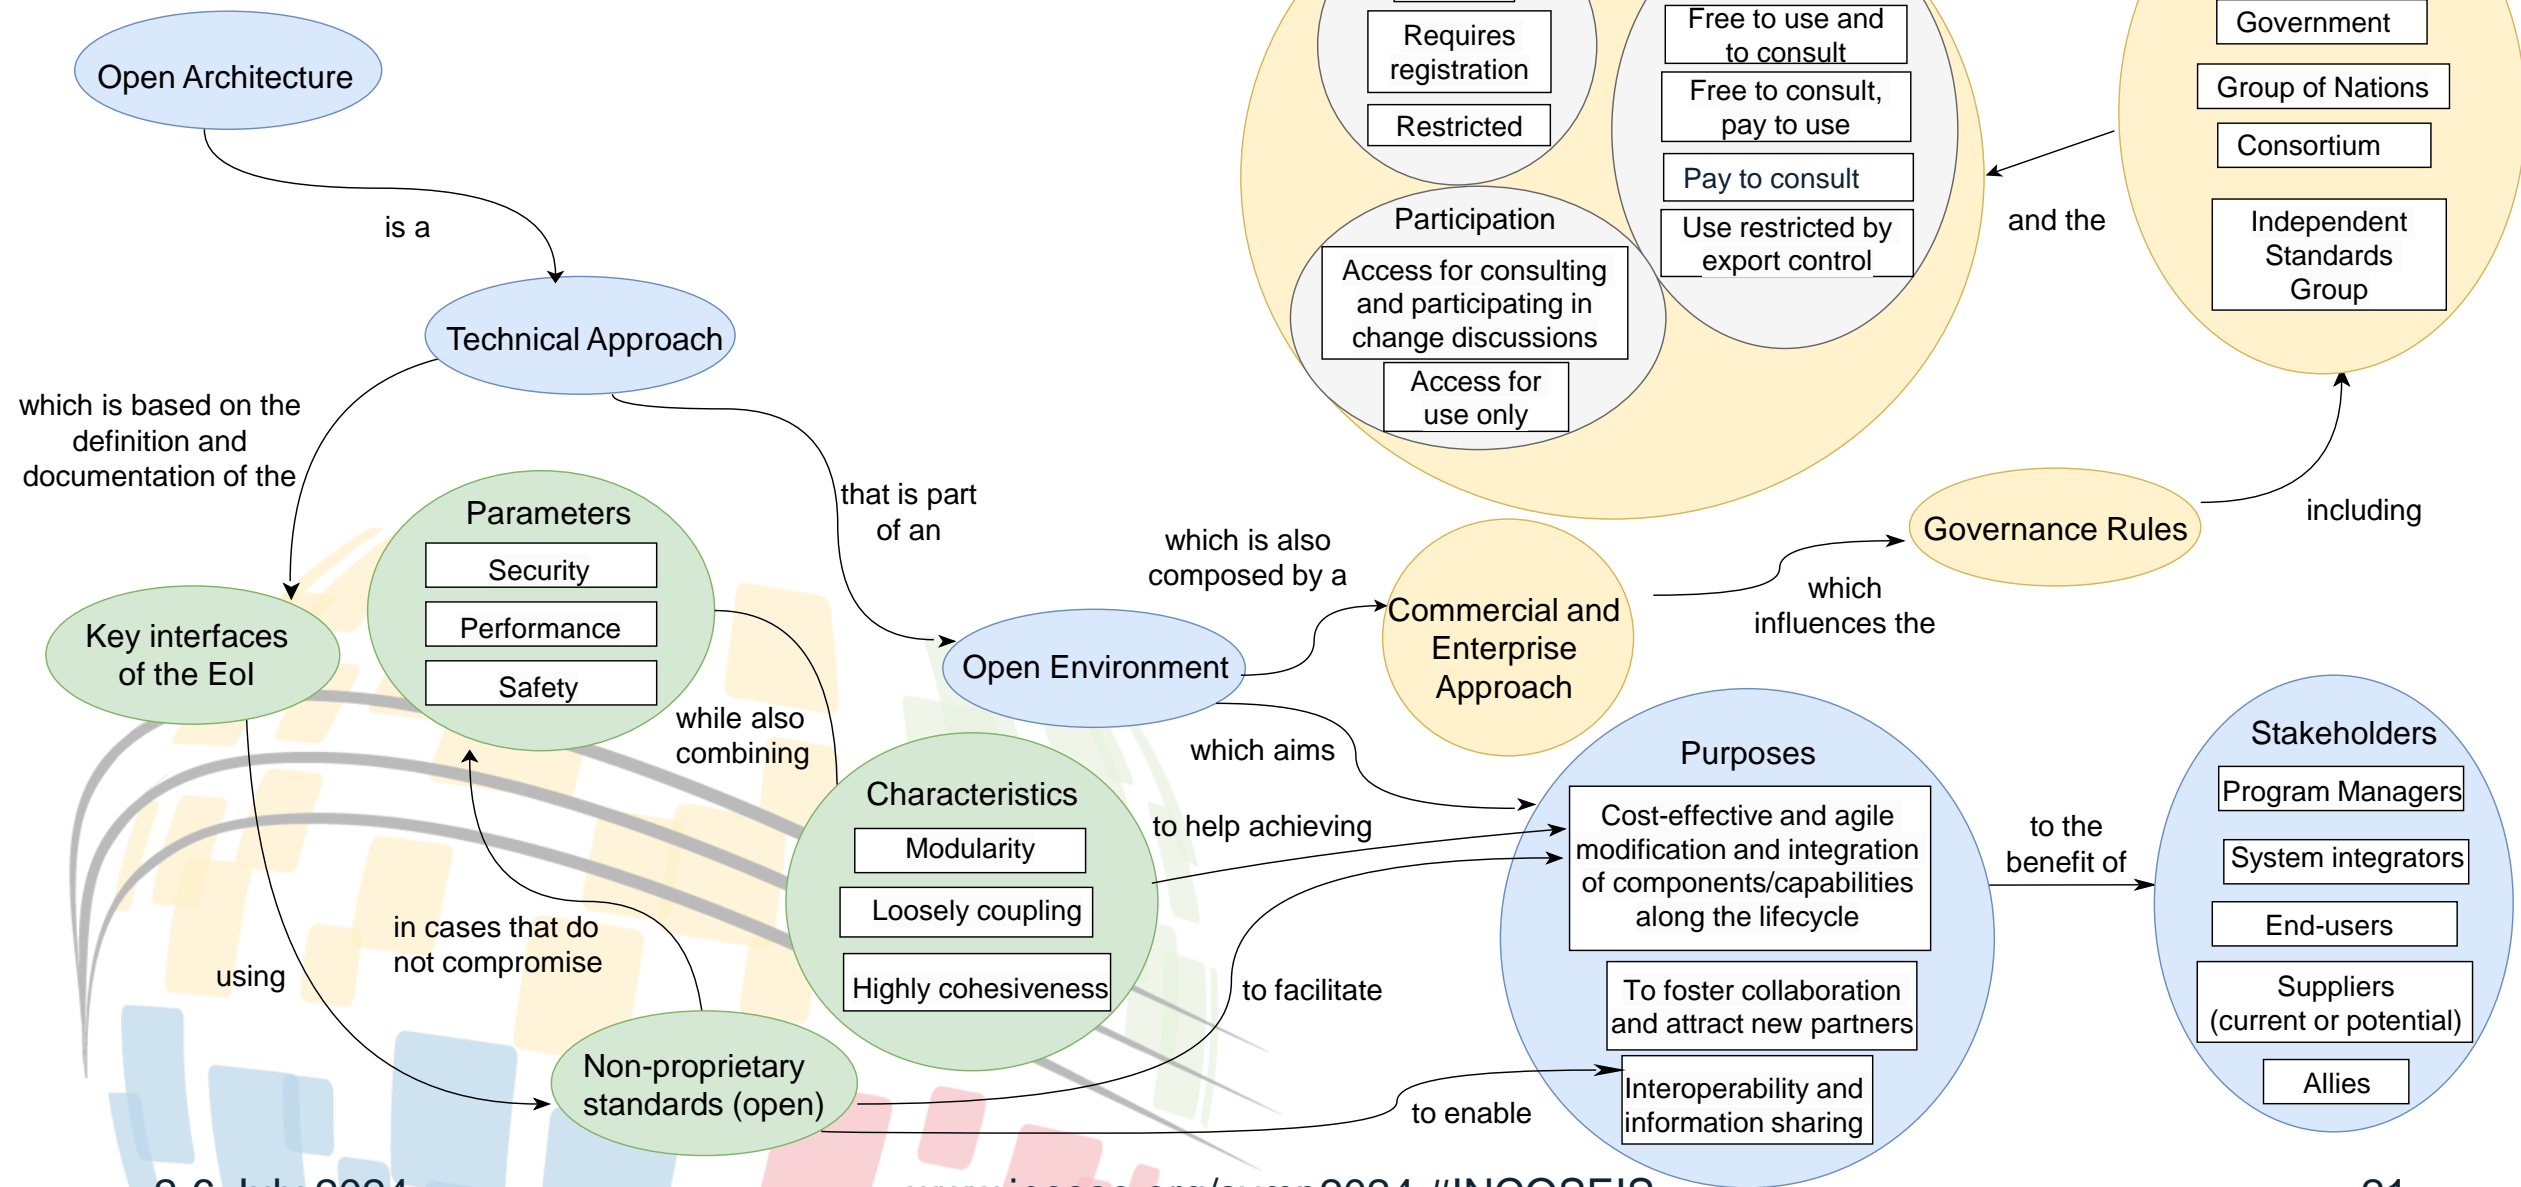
Open Architecture

is a

Technical Approach

which is based on the definition and documentation of the

Key interfaces of the EoI

Parameters

Security

Performance

Safety

while also combining

Characteristics

Modularity

Loosely coupling

Highly cohesiveness

that is part of an

Open Environment

which is also composed by a

Commercial and Enterprise Approach

which influences the

Governance Rules

including

Government

Group of Nations

Consortium

Independent Standards Group

and the

Requires registration

Restricted

Free to use and to consult

Free to consult, pay to use

Pay to consult

Use restricted by export control

Participation

Access for consulting and participating in change discussions

Access for use only

which aims

to help achieving

Purposes

Cost-effective and agile modification and integration of components/capabilities along the lifecycle

To foster collaboration and attract new partners

Interoperability and information sharing

to the benefit of

Stakeholders

Program Managers

System integrators

End-users

Suppliers (current or potential)

Allies

using

in cases that do not compromise

Non-proprietary standards (open)

to facilitate

to enable

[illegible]